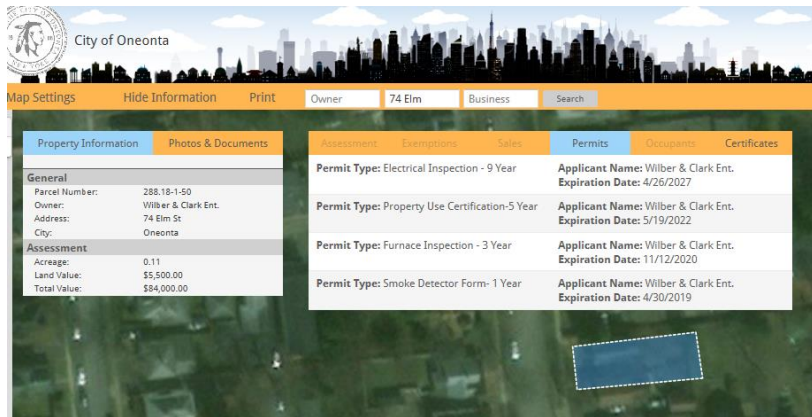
City of Oneonta

Map Settings Hide Information Print Owner 74 Elm Business Search

Property Information Photos & Documents

General
Parcel Number: 288.18-1-50
Owner: Wilber & Clark Ent.
Address: 74 Elm St
City: Oneonta
Assessment
Acreage: 0.11
Land Value: $5,500.00
Total Value: $84,000.00

Assessment Exemptions Sales Permits Occupants Certificates

| | |
|---|---|
| **Permit Type:** Electrical Inspection - 9 Year | **Applicant Name:** Wilber & Clark Ent. **Expiration Date:** 4/26/2027 |
| **Permit Type:** Property Use Certification-5 Year | **Applicant Name:** Wilber & Clark Ent. **Expiration Date:** 5/19/2022 |
| **Permit Type:** Furnace Inspection - 3 Year | **Applicant Name:** Wilber & Clark Ent. **Expiration Date:** 11/12/2020 |
| **Permit Type:** Smoke Detector Form- 1 Year | **Applicant Name:** Wilber & Clark Ent. **Expiration Date:** 4/30/2019 |